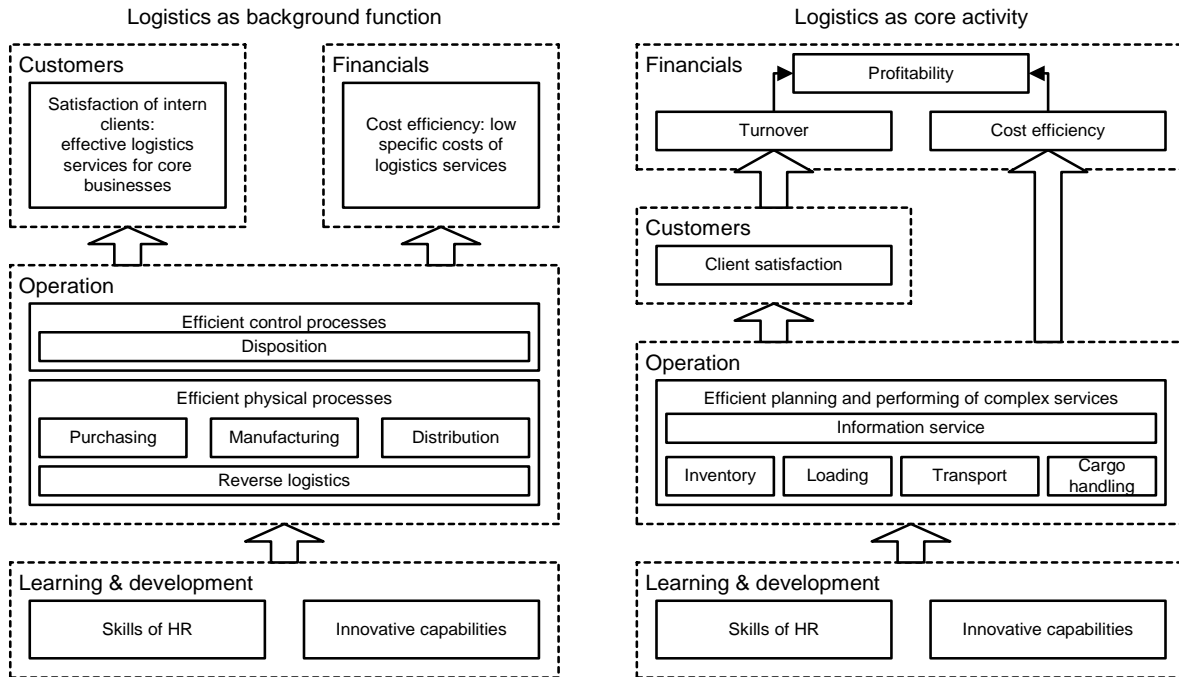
Logistics as background function

Customers

Satisfaction of intern clients: effective logistics services for core businesses

Financials

Cost efficiency: low specific costs of logistics services

Operation

Efficient control processes

Disposition

Efficient physical processes

Purchasing

Manufacturing

Distribution

Reverse logistics

Learning & development

Skills of HR

Innovative capabilities

Logistics as core activity

Financials

Profitability

Turnover

Cost efficiency

Customers

Client satisfaction

Operation

Efficient planning and performing of complex services

Information service

Inventory

Loading

Transport

Cargo handling

Learning & development

Skills of HR

Innovative capabilities